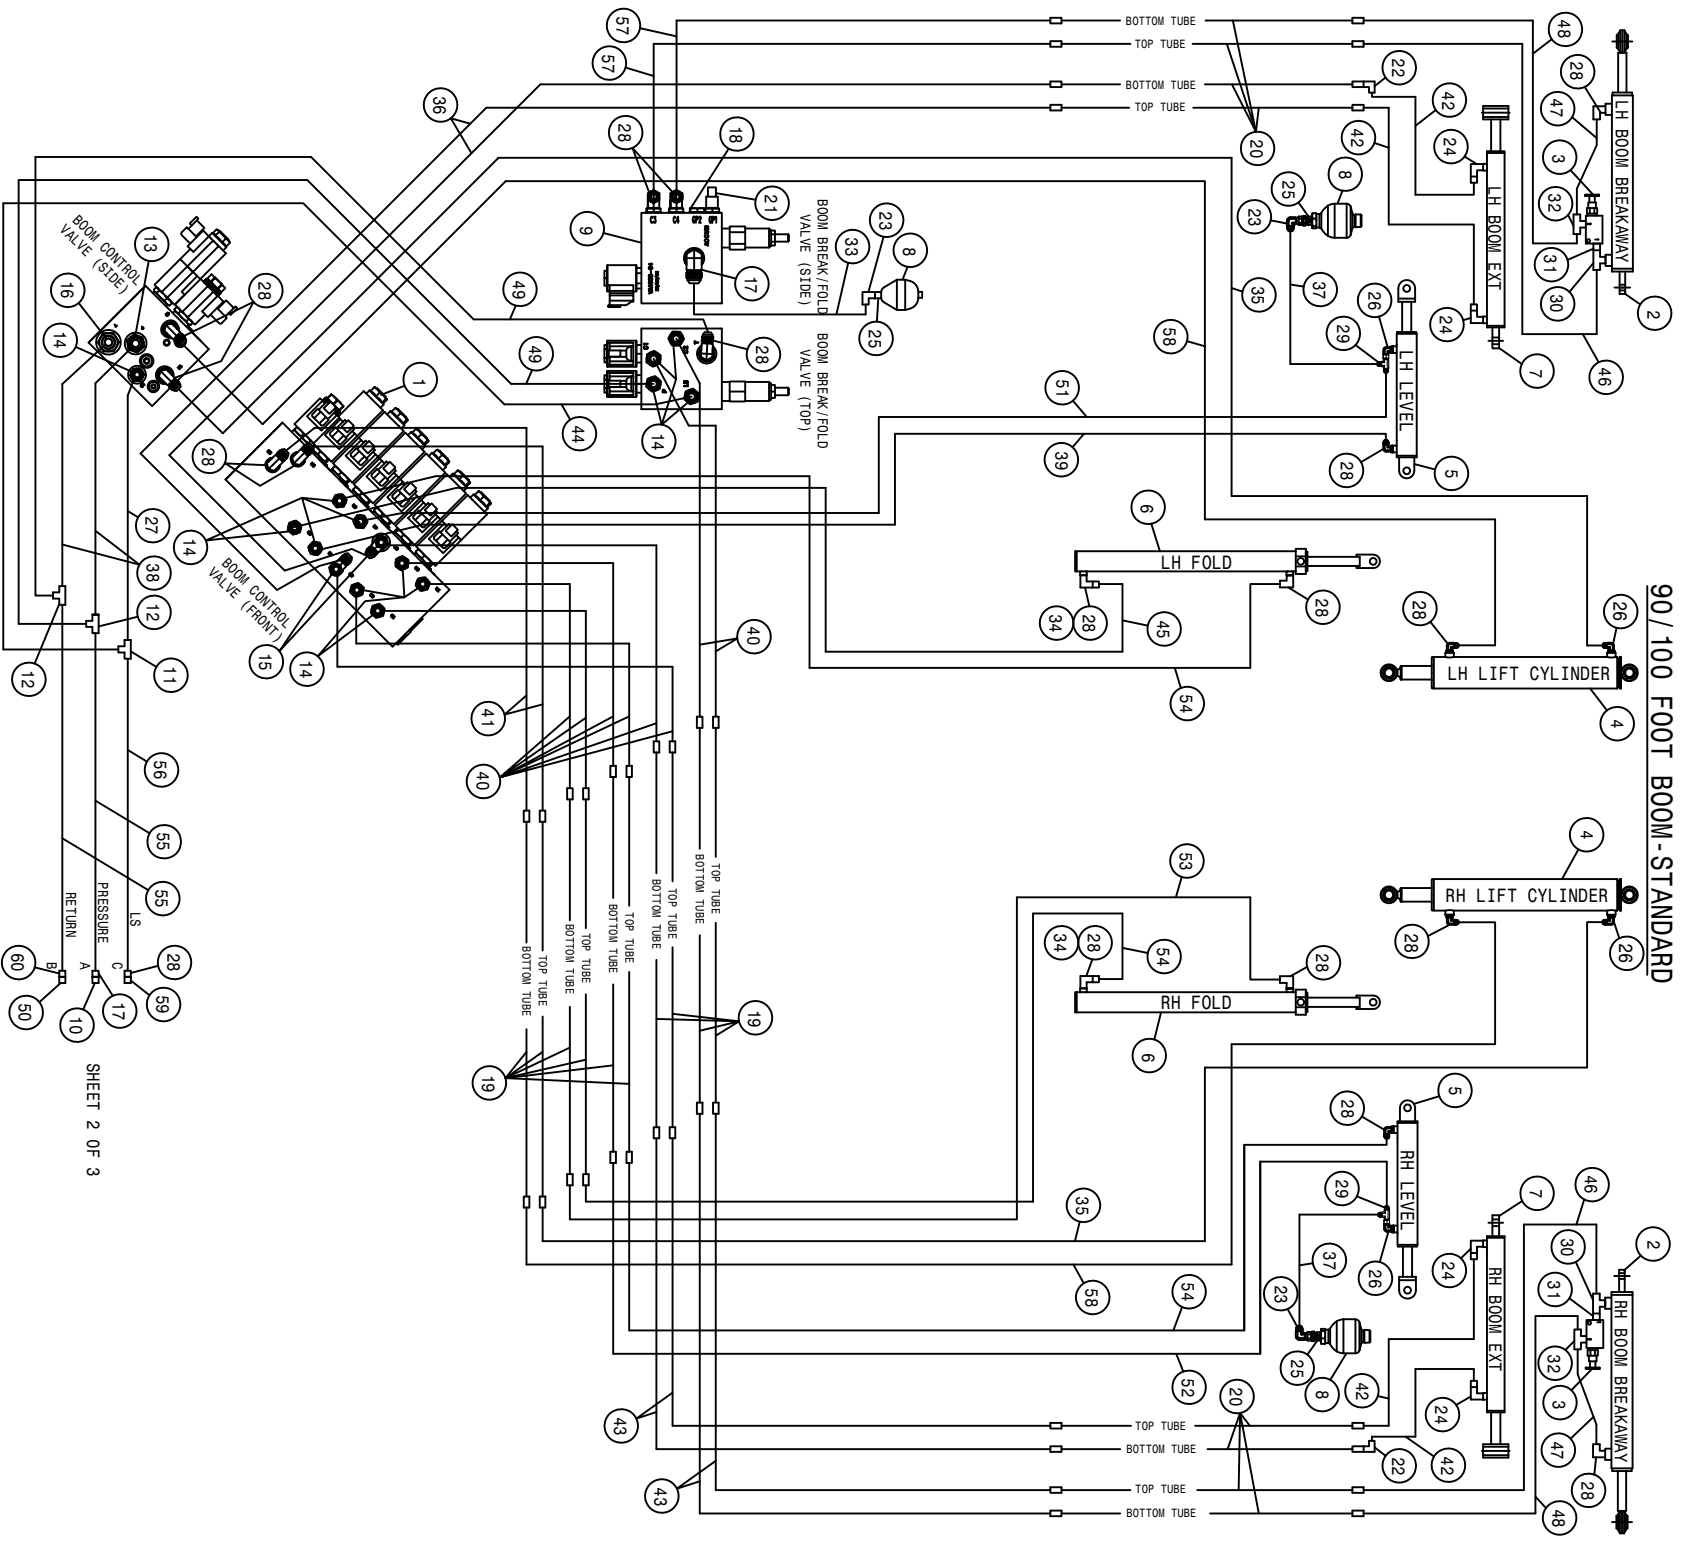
90/100 FOOT BOOM-STANDARD

BOTTOM TUBE
TOP TUBE
BOTTOM TUBE
TOP TUBE

BOOM BREAK/FOLD VALVE (SIDE)
BOOM BREAK/FOLD VALVE (TOP)
BOOM CONTROL VALVE (SIDE)
BOOM CONTROL VALVE (FRONT)

LH BOOM BREAKAWAY
LH BOOM EXT
LH LEVEL
LH FOLD
LH LIFT CYLINDER
RH LIFT CYLINDER
RH FOLD
RH LEVEL
RH BOOM EXT
RH BOOM BREAKAWAY

TOP TUBE
BOTTOM TUBE
TOP TUBE
BOTTOM TUBE
TOP TUBE
BOTTOM TUBE
TOP TUBE
BOTTOM TUBE
TOP TUBE
BOTTOM TUBE

TOP TUBE
BOTTOM TUBE
TOP TUBE
BOTTOM TUBE

RETURN
PRESSURE
LS
B
A
C

SHEET 2 OF 3

57 57 36 28 18 21 9 17 33 23 8 25 49 49 28 44 14 1 28 14 14 15 14 13 16 14 28 27 38 12 12 11 56 55 55 60 50 10 17 28 59 22 20 42 42 24 25 8 23 35 37 26 29 58 51 39 28 5 24 7 48 28 47 3 32 31 30 2 46 6 34 28 45 28 54 28 26 4 41 40 40 19 19 53 4 34 28 54 28 6 28 26 5 28 29 35 58 54 52 37 23 25 8 26 7 24 42 24 42 22 20 43 43 46 30 31 32 3 47 28 48 2